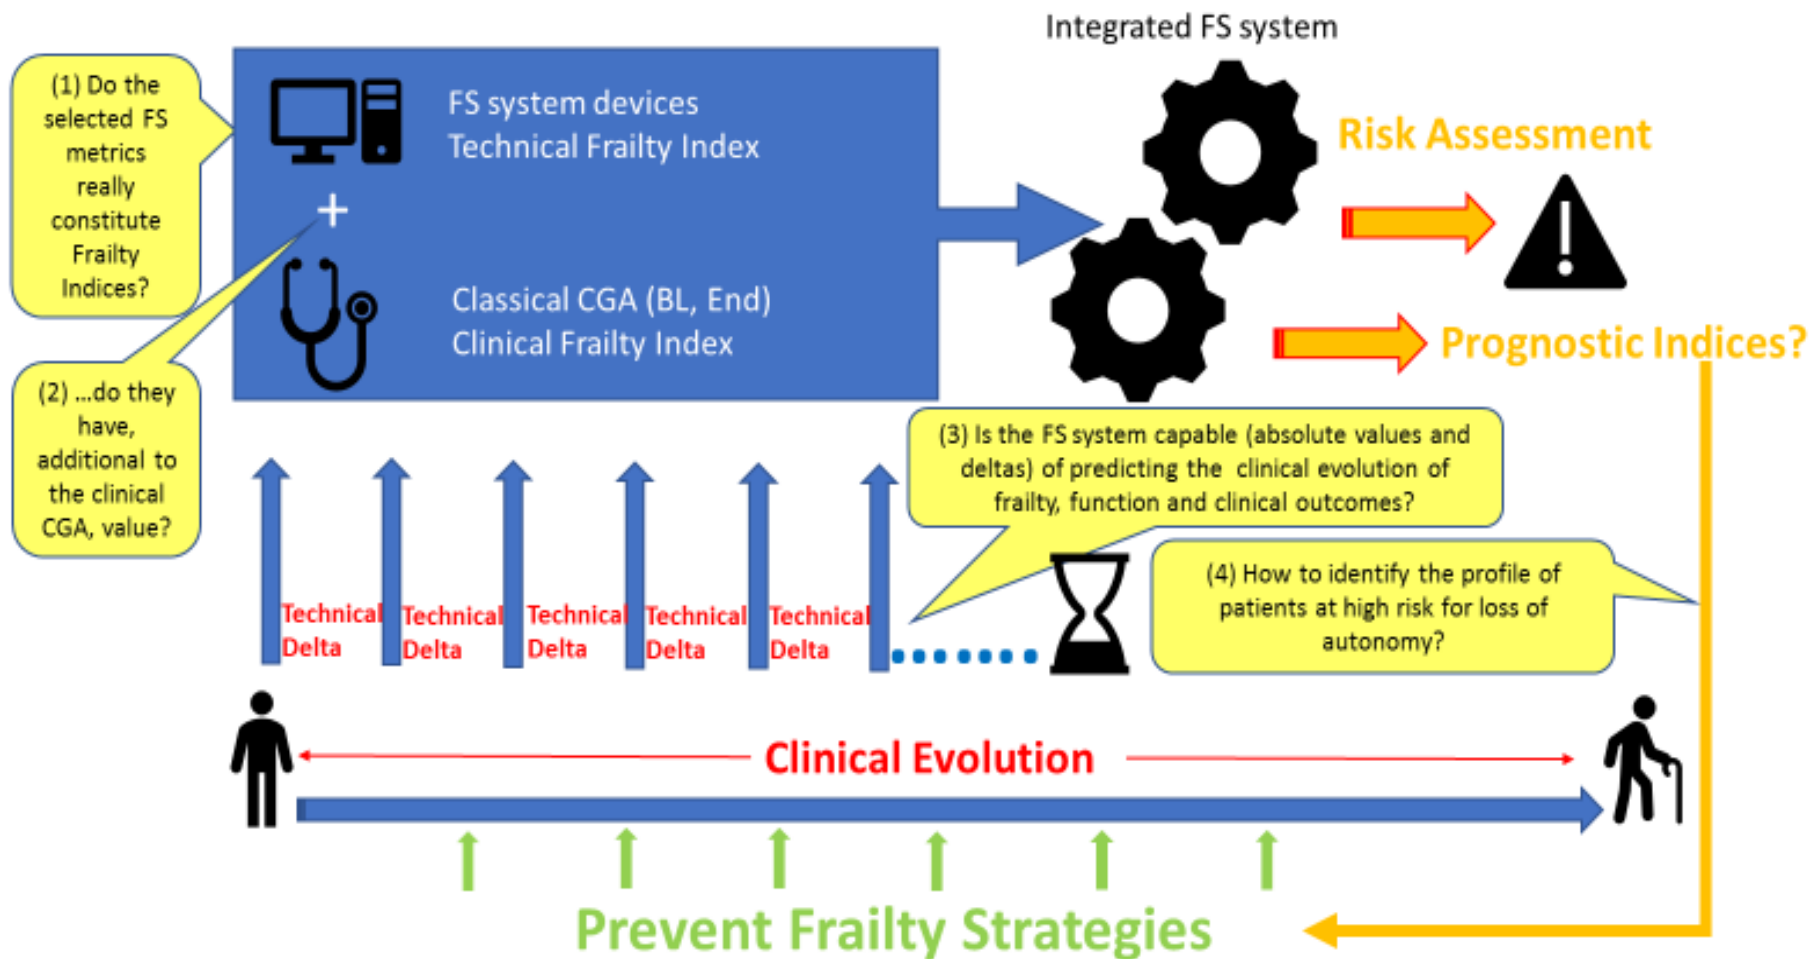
(1) Do the selected FS metrics really constitute Frailty Indices?

FS system devices
Technical Frailty Index

+

Classical CGA (BL, End)
Clinical Frailty Index

Integrated FS system

Risk Assessment

Prognostic Indices?

(2) ...do they have, additional to the clinical CGA, value?

(3) Is the FS system capable (absolute values and deltas) of predicting the clinical evolution of frailty, function and clinical outcomes?

Technical Delta

Technical Delta

Technical Delta

Technical Delta

Technical Delta

(4) How to identify the profile of patients at high risk for loss of autonomy?

Clinical Evolution

Prevent Frailty Strategies